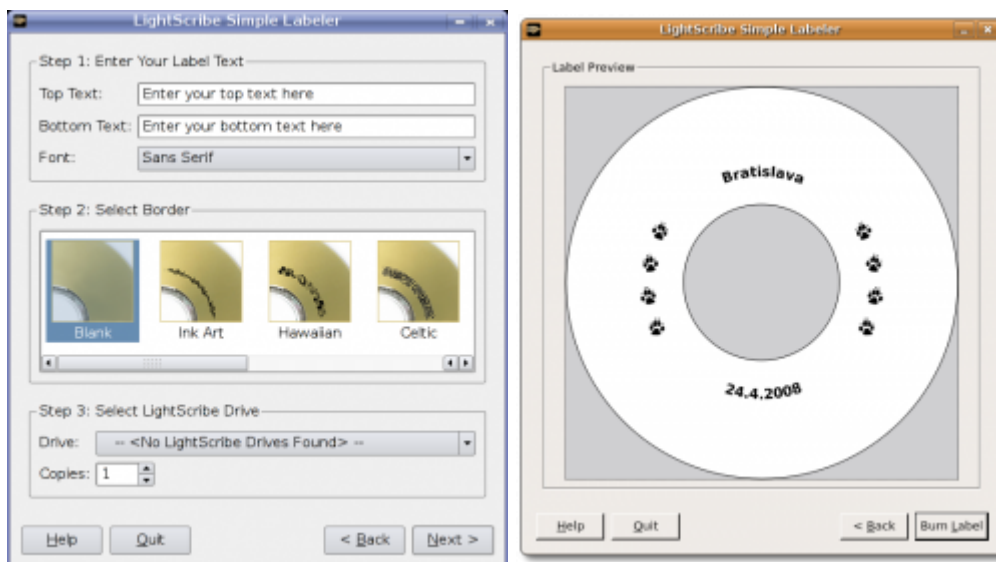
LightScribe Simple Labeler

Step 1: Enter Your Label Text
Top Text: Enter your top text here
Bottom Text: Enter your bottom text here
Font: Sans Serif

Step 2: Select Border
Blank
Ink Art
Hawaiian
Celtic

Step 3: Select LightScribe Drive
Drive: -- <No LightScribe Drives Found> --
Copies: 1

Help
Quit
< Back
Next >

LightScribe Simple Labeler

Label Preview
Bratislava
24.4.2008

Help
Quit
< Back
Burn Label